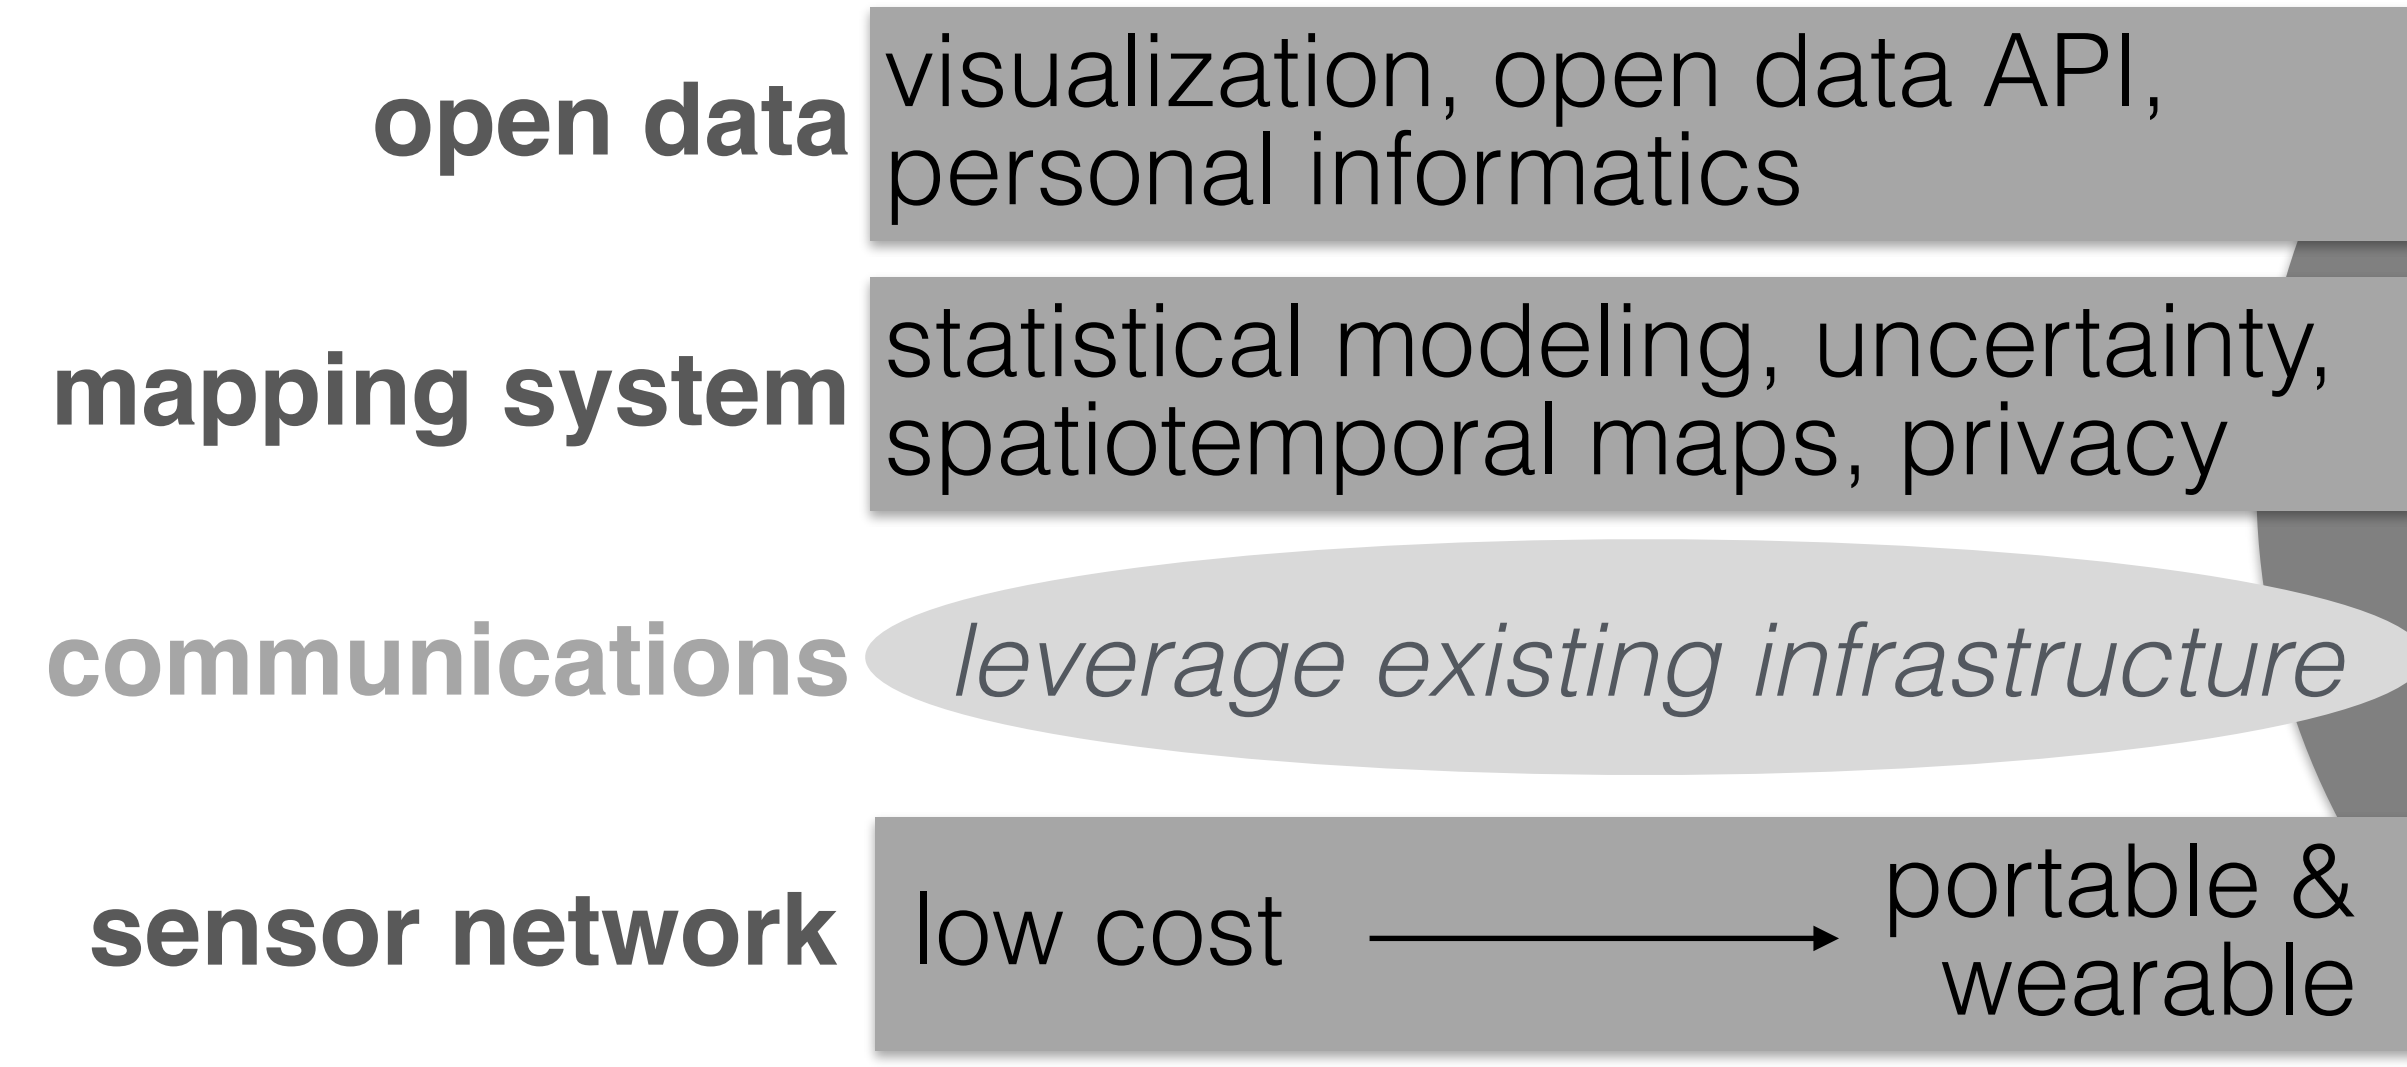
open data
visualization, open data API, personal informatics

mapping system
statistical modeling, uncertainty, spatiotemporal maps, privacy

communications
leverage existing infrastructure

sensor network
low cost
portable & wearable